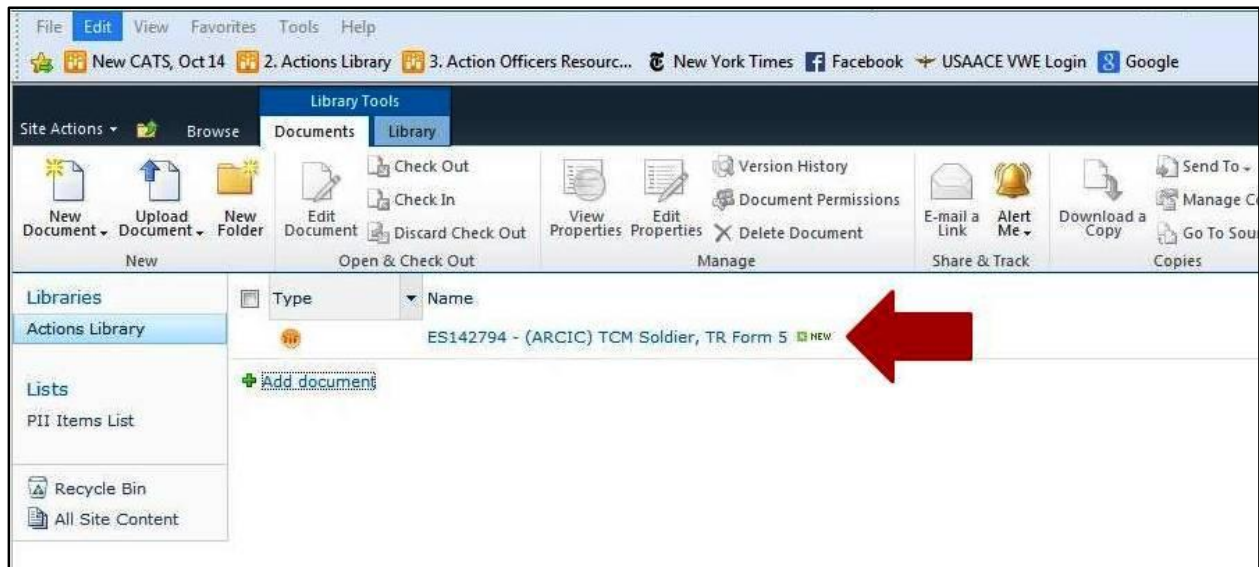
File Edit View Favorites Tools Help

New CATS, Oct 14 2. Actions Library 3. Action Officers Resourc... New York Times Facebook USAACE VWE Login Google

Library Tools

Site Actions Browse Documents Library

New Document Upload Document New Folder
New

Edit Document Check Out Check In Discard Check Out
Open & Check Out

View Properties Edit Properties Version History Document Permissions Delete Document
Manage

E-mail a Link Alert Me
Share & Track

Download a Copy Send To Manage C Go To Sou
Copies

Libraries
Actions Library

Lists
PII Items List

Recycle Bin
All Site Content

Type Name

ES142794 - (ARCIC) TCM Soldier, TR Form 5 NEW

Add document